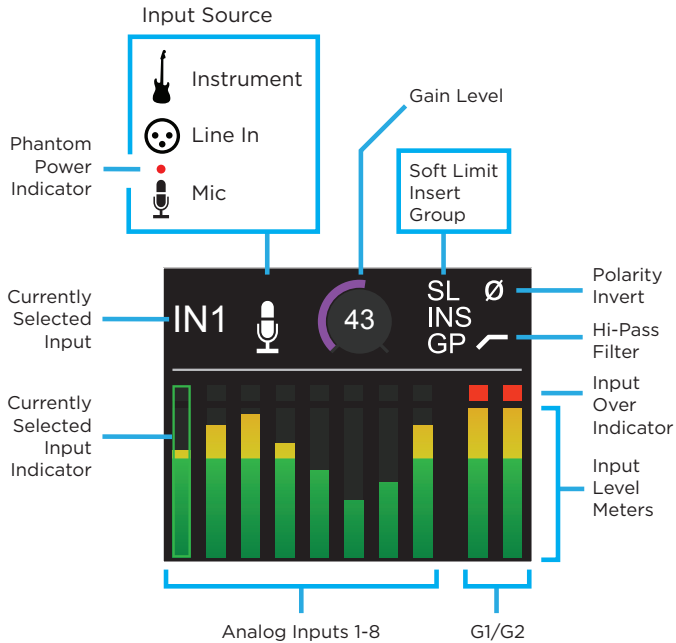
Input Source

Instrument

Line In

Phantom Power Indicator

Mic

Gain Level

Soft Limit
Insert
Group

Currently Selected Input

IN1

43

SL
INS
GP

Ø

Polarity Invert

Hi-Pass Filter

Currently Selected Input Indicator

Input Over Indicator

Input Level Meters

Analog Inputs 1-8

G1/G2